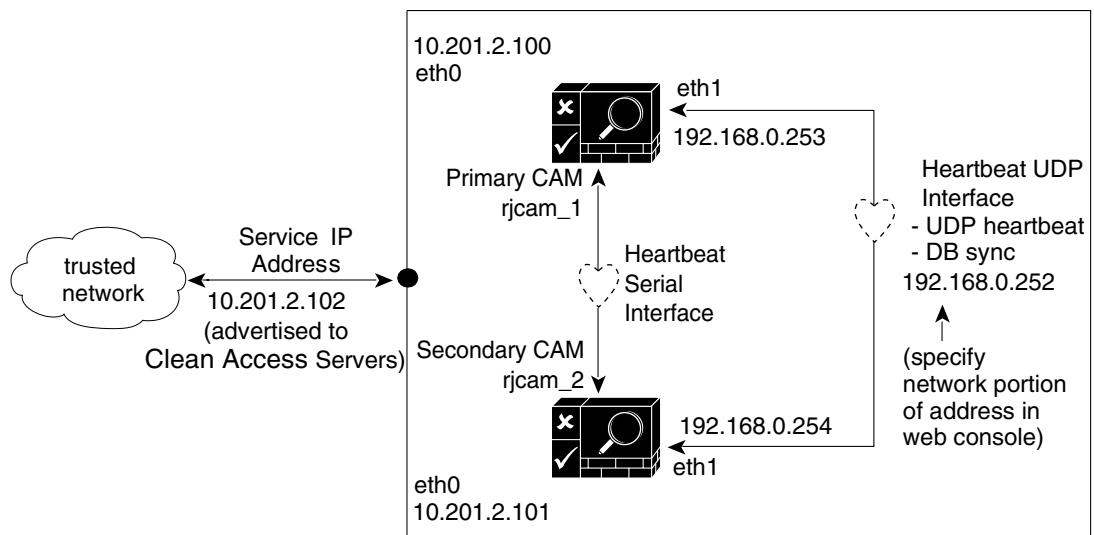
10.201.2.100
eth0

eth1
192.168.0.253

Primary CAM
rjcam_1

Heartbeat UDP Interface
- UDP heartbeat
- DB sync
192.168.0.252

trusted network

Service IP Address
10.201.2.102
(advertised to Clean Access Servers)

Heartbeat Serial Interface

Secondary CAM
rjcam_2

(specify network portion of address in web console)

192.168.0.254
eth1

eth0
10.201.2.101